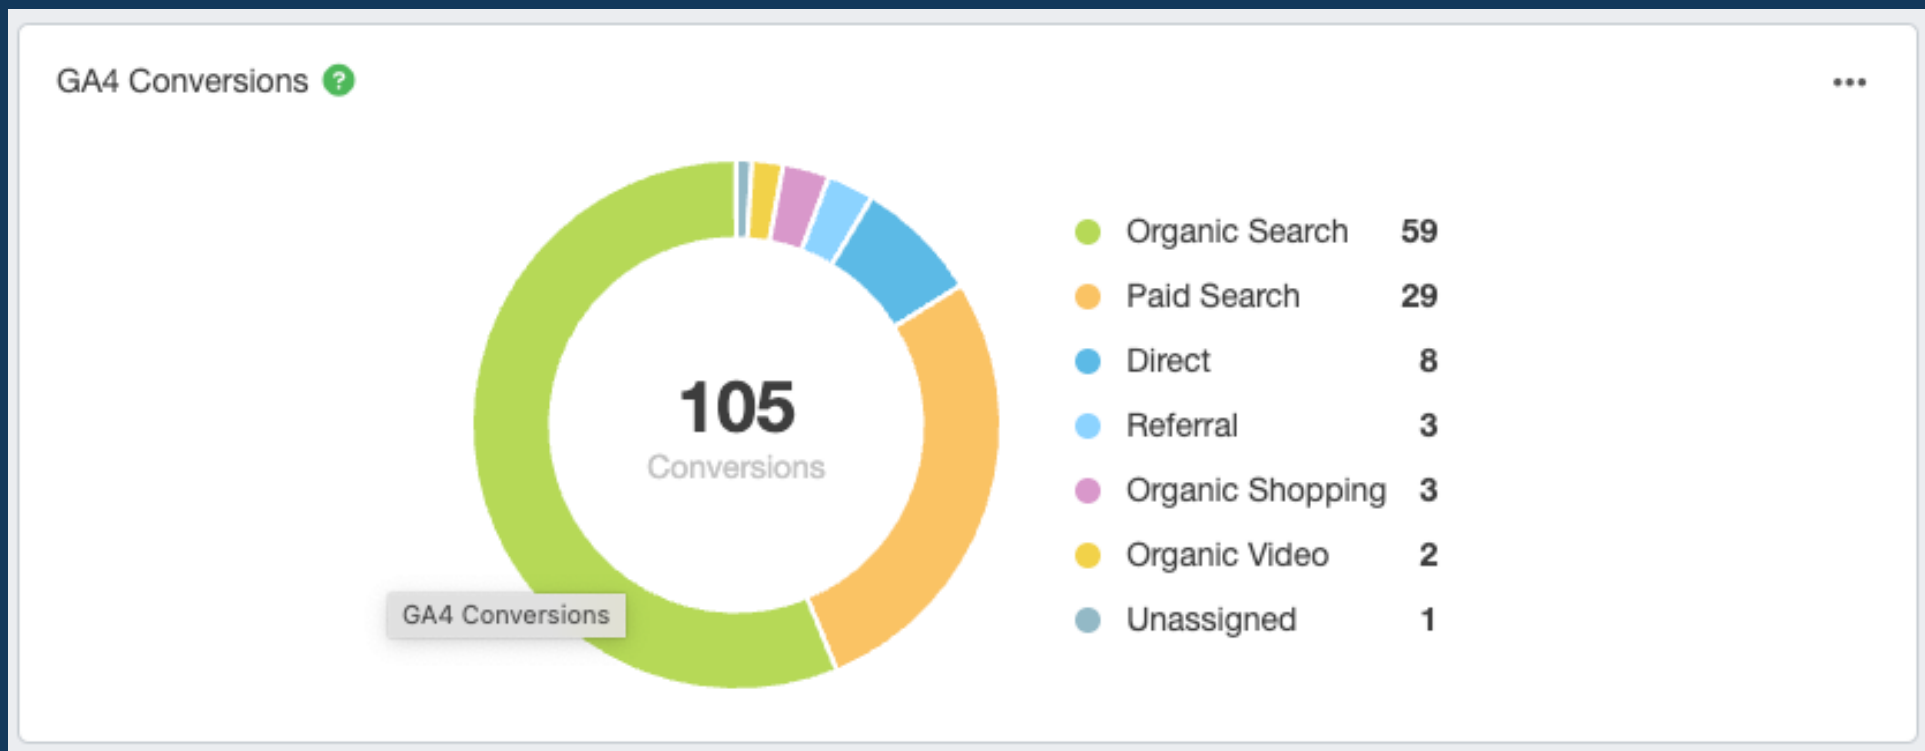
GA4 Conversions ?

•••

105
Conversions

GA4 Conversions

| | |
|---|---|
| Organic Search | 59 |
| Paid Search | 29 |
| Direct | 8 |
| Referral | 3 |
| Organic Shopping | 3 |
| Organic Video | 2 |
| Unassigned | 1 |